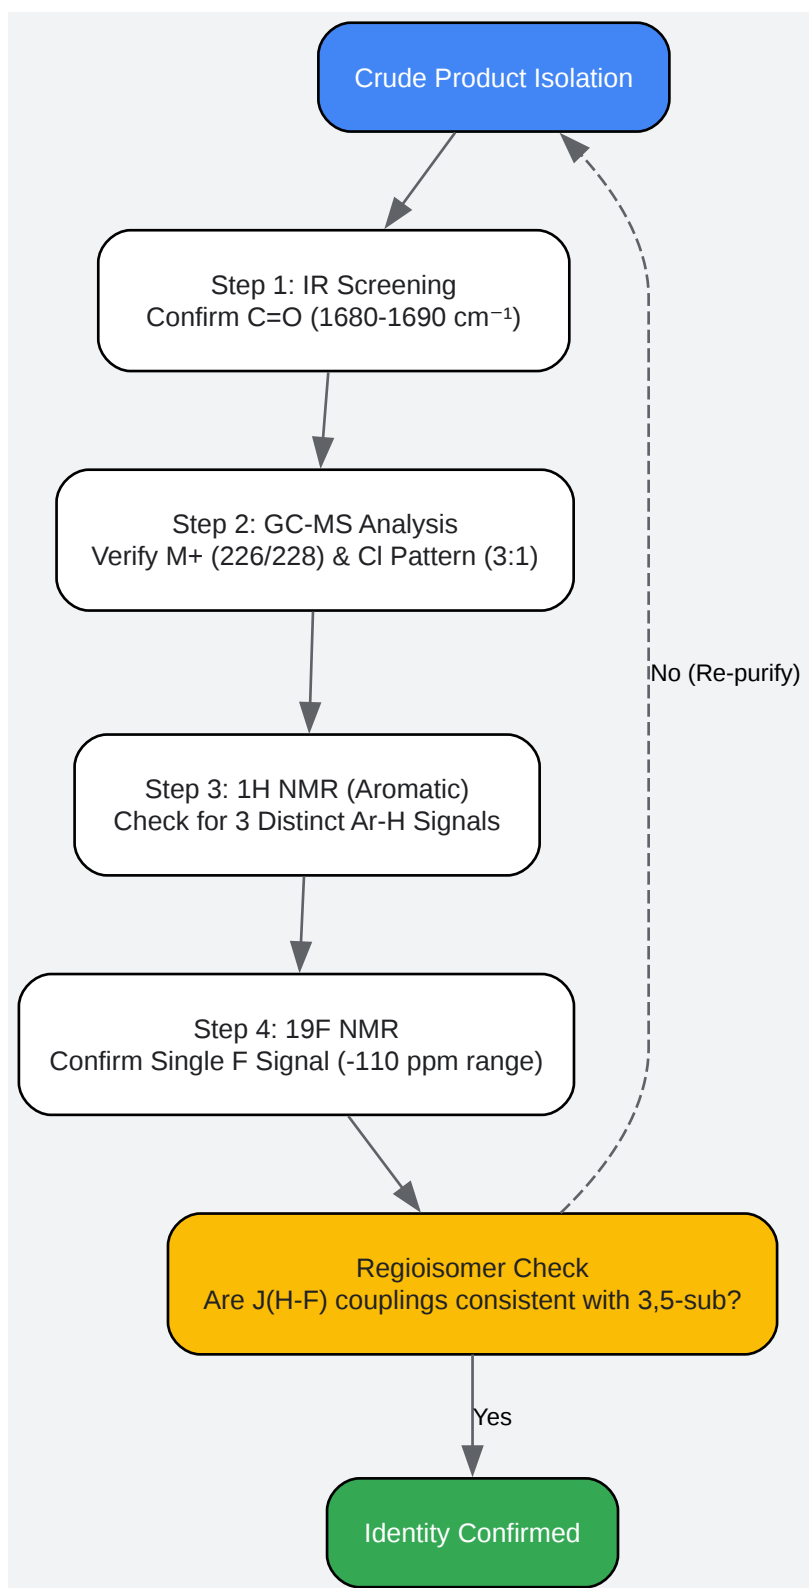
Crude Product Isolation

Step 1: IR Screening
Confirm C=O (1680-1690 $cm^{-1}$)

Step 2: GC-MS Analysis
Verify M+ (226/228) & Cl Pattern (3:1)

Step 3: 1H NMR (Aromatic)
Check for 3 Distinct Ar-H Signals

Step 4: 19F NMR
Confirm Single F Signal (-110 ppm range)

Regioisomer Check
Are J(H-F) couplings consistent with 3,5-sub?

No (Re-purify)

Yes

Identity Confirmed